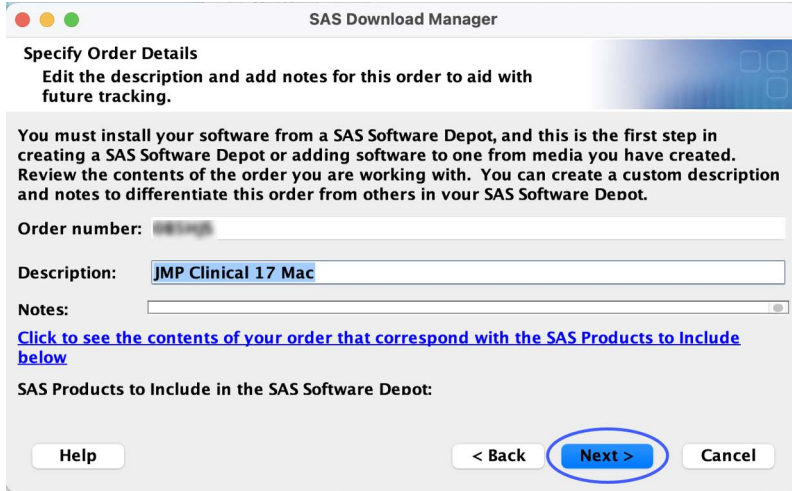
SAS Download Manager

Specify Order Details
Edit the description and add notes for this order to aid with future tracking.

You must install your software from a SAS Software Depot, and this is the first step in creating a SAS Software Depot or adding software to one from media you have created. Review the contents of the order you are working with. You can create a custom description and notes to differentiate this order from others in your SAS Software Depot.

Order number: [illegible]

Description: JMP Clinical 17 Mac

Notes:

Click to see the contents of your order that correspond with the SAS Products to Include below

SAS Products to Include in the SAS Software Depot:

Help

< Back

Next >

Cancel